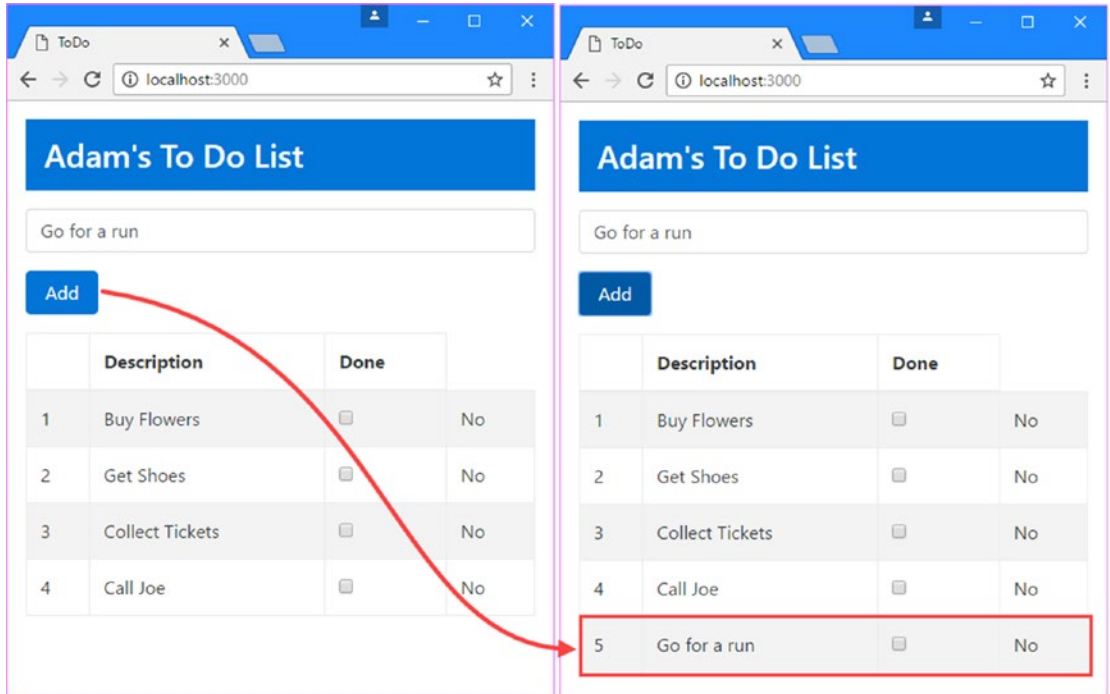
ToDo

localhost:3000

Adam's To Do List

Go for a run

Add

|  | Description | Done |  |
|---|---|---|---|
| 1 | Buy Flowers |  | No |
| 2 | Get Shoes |  | No |
| 3 | Collect Tickets |  | No |
| 4 | Call Joe |  | No |

ToDo

localhost:3000

Adam's To Do List

Go for a run

Add

|  | Description | Done |  |
|---|---|---|---|
| 1 | Buy Flowers |  | No |
| 2 | Get Shoes |  | No |
| 3 | Collect Tickets |  | No |
| 4 | Call Joe |  | No |
| 5 | Go for a run |  | No |